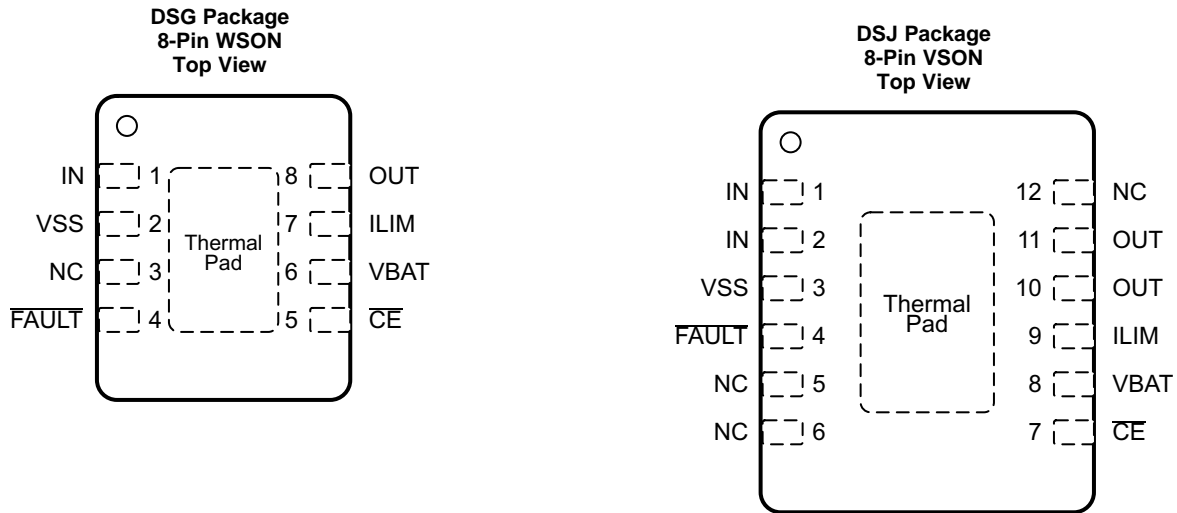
DSG Package
8-Pin WSON
Top View

IN 1
VSS 2
NC 3
$\overline{\text{FAULT}}$ 4

Thermal Pad

8 OUT
7 ILIM
6 VBAT
5 $\overline{\text{CE}}$

DSJ Package
8-Pin VSON
Top View

IN 1
IN 2
VSS 3
$\overline{\text{FAULT}}$ 4
NC 5
NC 6

Thermal Pad

12 NC
11 OUT
10 OUT
9 ILIM
8 VBAT
7 $\overline{\text{CE}}$